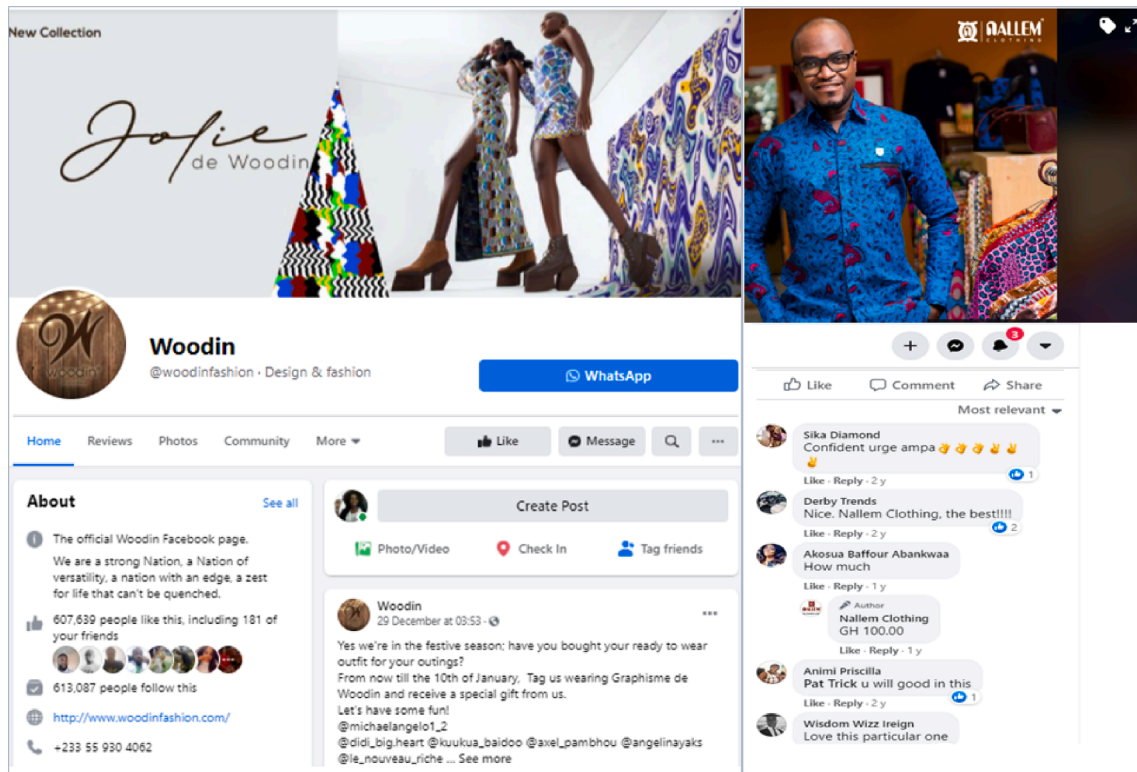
New Collection

Jolie de Woodin

NALLEM CLOTHING

Woodin
@woodinfashion · Design & fashion

WhatsApp

Home Reviews Photos Community More

Like Message

About See all

The official Woodin Facebook page.

We are a strong Nation, a Nation of versatility, a nation with an edge, a zest for life that can't be quenched.

607,639 people like this, including 181 of your friends

613,087 people follow this

http://www.woodinfashion.com/

+233 55 930 4062

Create Post

Photo/Video Check In Tag friends

Woodin
29 December at 03:53 ·

Yes we're in the festive season; have you bought your ready to wear outfit for your outings?
From now till the 10th of January, Tag us wearing Graphisme de Woodin and receive a special gift from us.
Let's have some fun!
@michaelangelo1_2
@didi_big.heart @kuukua_baidoo @axel_pambhou @angelinayaks @le_nouveau_riche ... See more

3

Like Comment Share

Most relevant

Sika Diamond
Confident urge ampa 👌👌👌✌✌✌
Like · Reply · 2 y 1

Derby Trends
Nice. Nallem Clothing, the best!!!!
Like · Reply · 2 y 2

Akosua Baffour Abankwaa
How much
Like · Reply · 1 y

Author
Nallem Clothing
GH 100.00
Like · Reply · 1 y

Animi Priscilla
Pat Trick u will good in this
Like · Reply · 2 y 1

Wisdom Wizz Ireign
Love this particular one